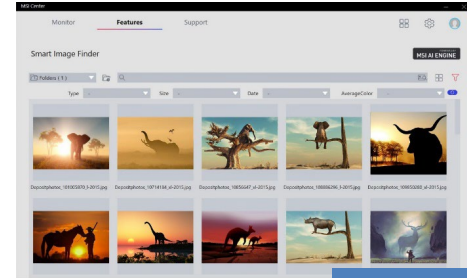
MSI Center

Monitor Features Support

Smart Image Finder

MSI AI ENGINE

Folders ( 1 )

Type Size Date AverageColor

Depositphotos_103050070_l-2015.jpg Depositphotos_10714184_xl-2015.jpg Depositphotos_10656447_xl-2015.jpg Depositphotos_10880629_l-2015.jpg Depositphotos_10900000_xl-2015.jpg